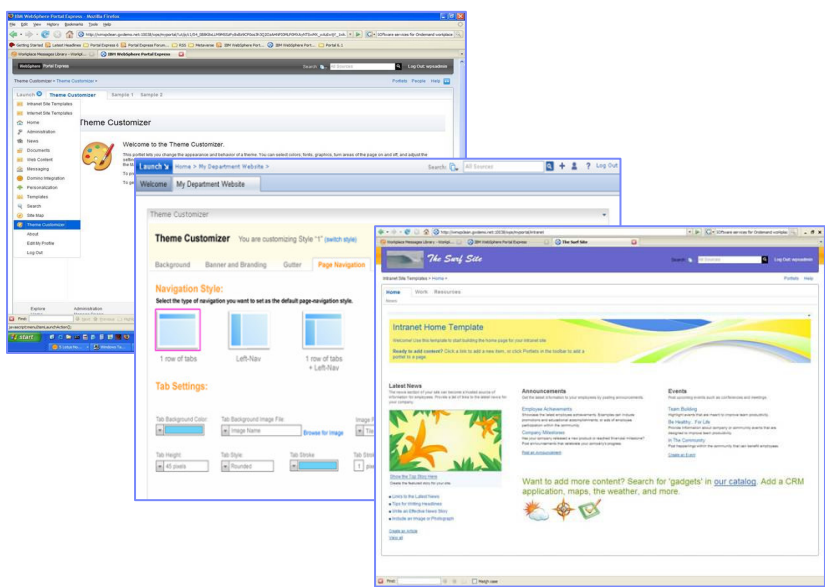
IBM WebSphere Portal Express - Mozilla Firefox

File Edit View History Bookmarks Tools Help

Getting Started Latest Headlines Portal Express 6 Portal Express Forum RSS Metaverse IBM WebSphere Port... IBM WebSphere Port... Portal 6.1

Workplace Messages Library - Workpl... IBM WebSphere Portal Express

WebSphere Portal Express

Search All Sources Log Out wpsadmin

Theme Customizer > Theme Customizer >

Portlets People Help

Launch Theme Customizer Sample 1 Sample 2

Intranet Site Templates
Internet Site Templates
Home
Administration
News
Documents
Web Content
Messaging
Domino Integration
Personalization
Templates
Search
Site Map
Theme Customizer
About
Edit My Profile
Log Out

Theme Customizer

Welcome to the Theme Customizer.

Explore Administration

Find

Launch Home > My Department Website >

Search: All Sources Log Out

Welcome My Department Website

Theme Customizer

Theme Customizer You are customizing Style "1" (switch style)

Background Banner and Branding Gutter Page Navigation

Navigation Style:

Select the type of navigation you want to set as the default page-navigation style.

1 row of tabs
Left-Nav
1 row of tabs + Left-Nav

Tab Settings:

Tab Background Color
Tab Background Image File
Image Name
Browse for Image
Tab Height
45 pixels
Tab Style
Rounded
Tab Stroke

Workplace Messages Library - Workpl... IBM WebSphere Portal Express The Surf Site

The Surf Site

Search All Sources Log Out wpsadmin

Intranet Site Templates > Home >

Portlets Help

Home Work Resources

Intranet Home Template

Welcome! Use this template to start building the home page for your intranet site.

Ready to add content? Click a link to add a new item, or click Portlets in the toolbar to add a portlet to a page.

Latest News

Announcements

Employee Achievements

Company Milestones

Post an announcement

Events

Team Building

Be Healthy...For Life

In The Community

Create an Event

Show the Top Story Here

Links to the Latest News
Tips for Writing Headlines
Write an Effective News Story
Include an Image or Photograph

Create an Article
View all

Want to add more content? Search for 'gadgets' in our catalog. Add a CRM application, maps, the weather, and more.

Find Match case